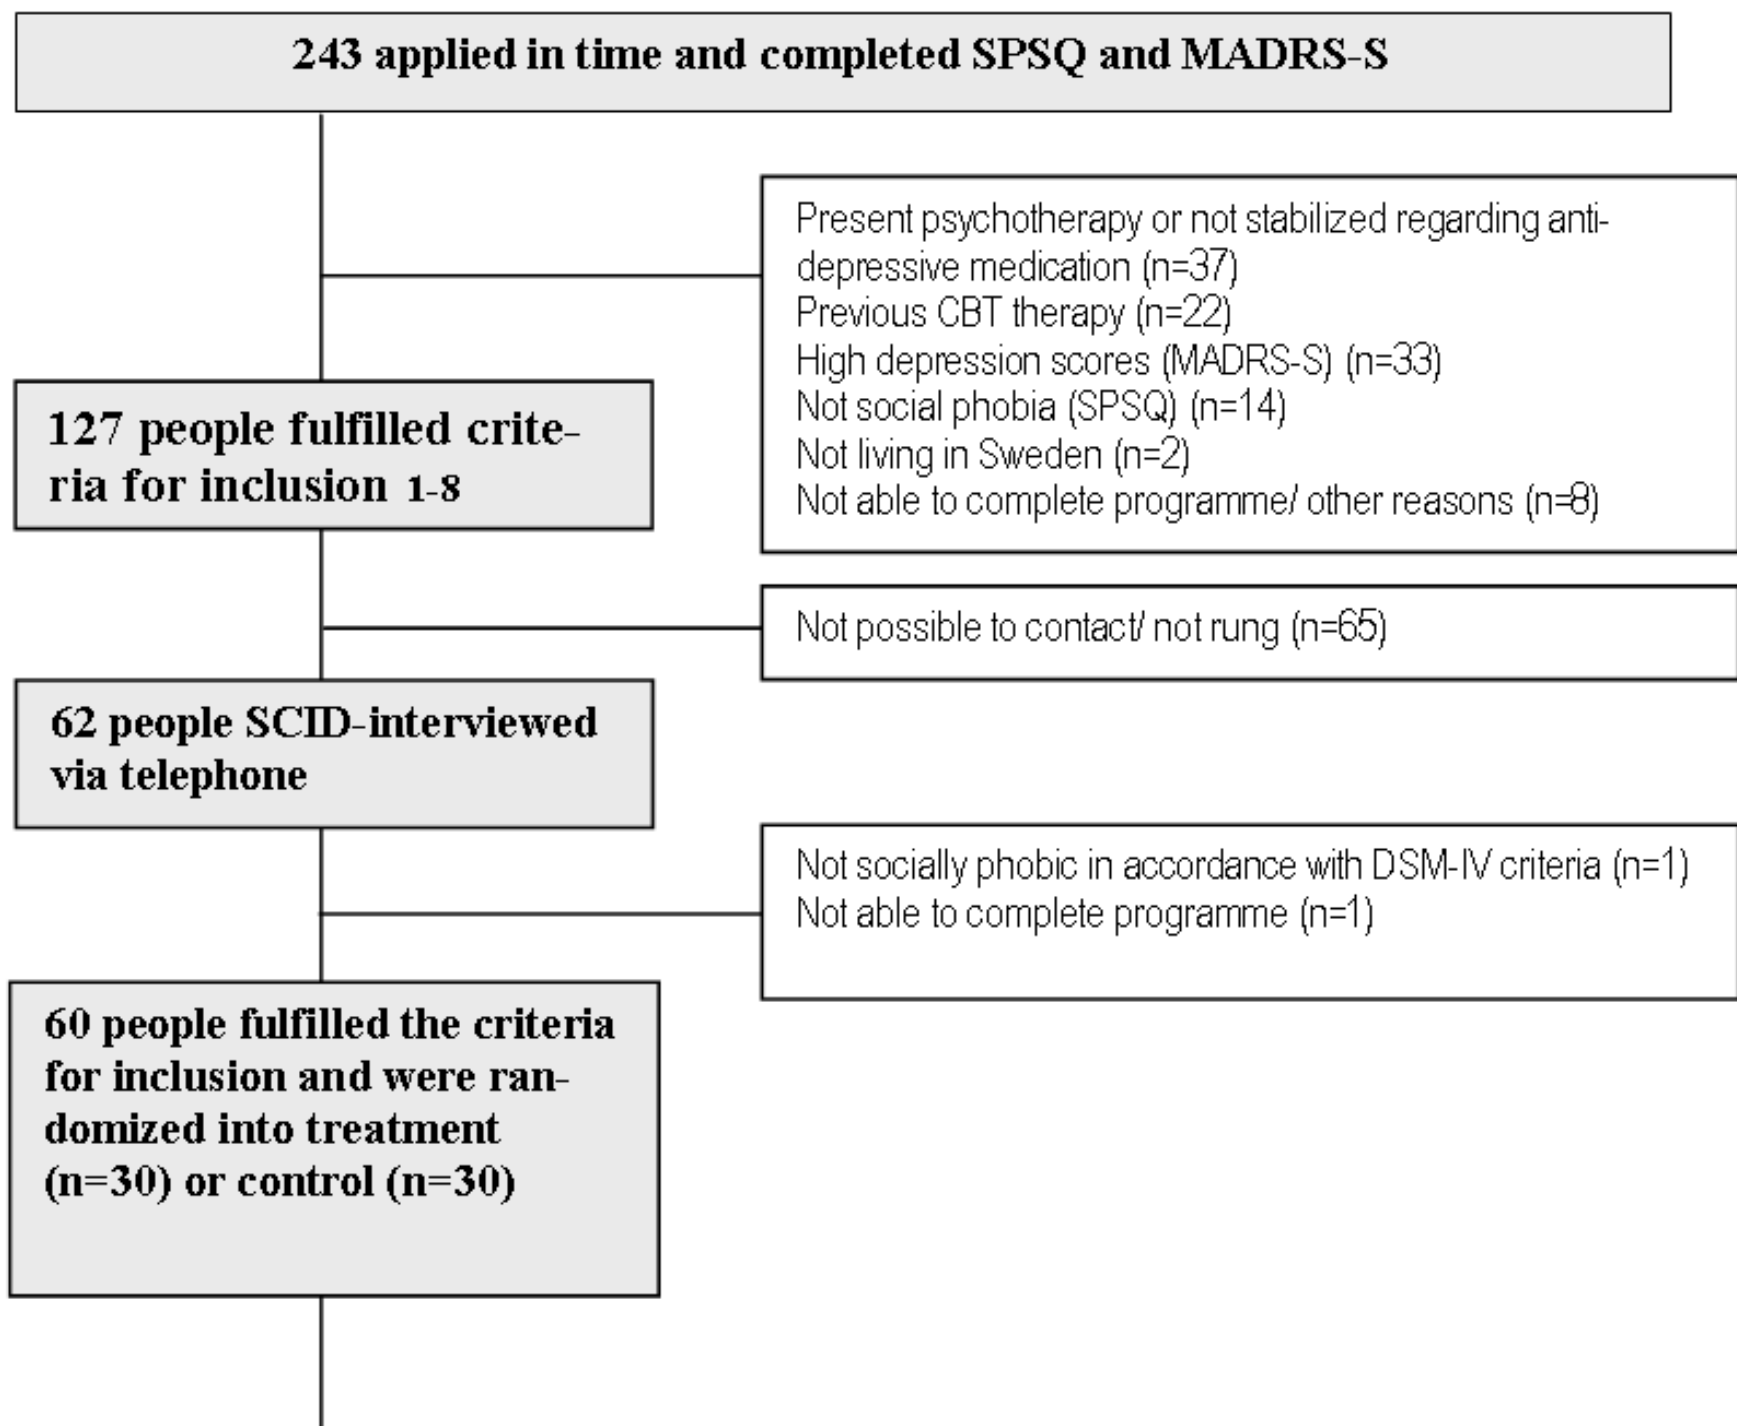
243 applied in time and completed SPSQ and MADRS-S

Present psychotherapy or not stabilized regarding antidepressive medication (n=37)
Previous CBT therapy (n=22)
High depression scores (MADRS-S) (n=33)
Not social phobia (SPSQ) (n=14)
Not living in Sweden (n=2)
Not able to complete programme/ other reasons (n=8)

127 people fulfilled criteria for inclusion 1-8

Not possible to contact/ not rung (n=65)

62 people SCID-interviewed via telephone

Not socially phobic in accordance with DSM-IV criteria (n=1)
Not able to complete programme (n=1)

60 people fulfilled the criteria for inclusion and were randomized into treatment (n=30) or control (n=30)